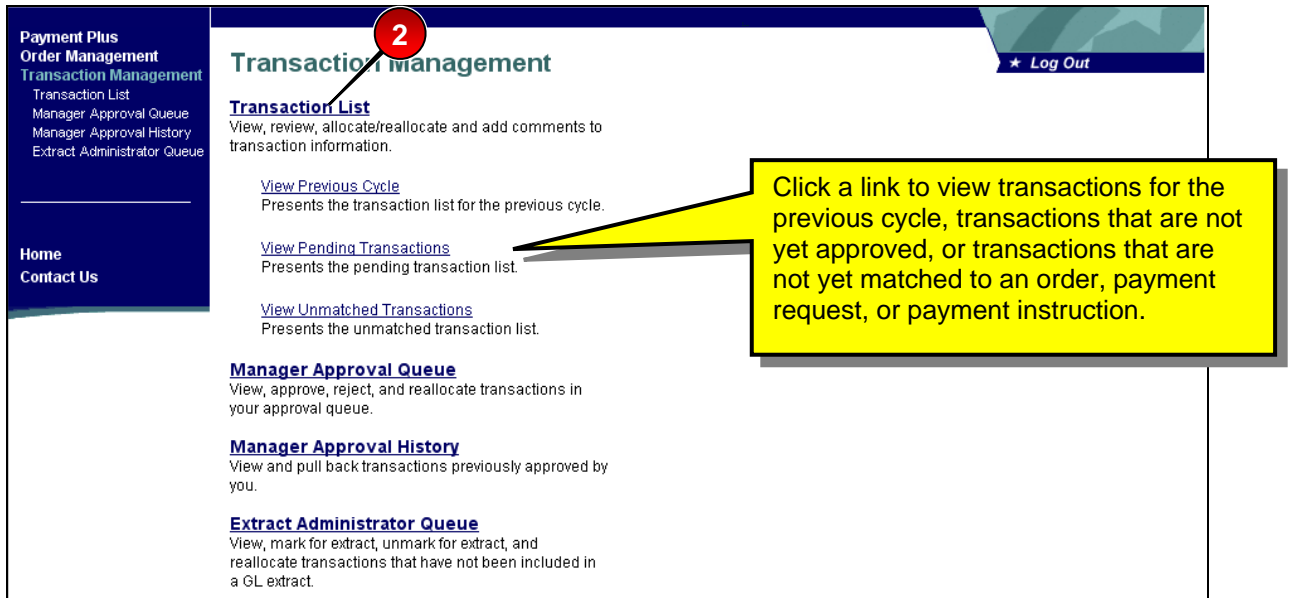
Payment Plus
Order Management
Transaction Management
Transaction List
Manager Approval Queue
Manager Approval History
Extract Administrator Queue

Home
Contact Us

2

Transaction Management

★ Log Out

Transaction List
View, review, allocate/reallocate and add comments to transaction information.

View Previous Cycle
Presents the transaction list for the previous cycle.

View Pending Transactions
Presents the pending transaction list.

View Unmatched Transactions
Presents the unmatched transaction list.

Manager Approval Queue
View, approve, reject, and reallocate transactions in your approval queue.

Manager Approval History
View and pull back transactions previously approved by you.

Extract Administrator Queue
View, mark for extract, unmark for extract, and reallocate transactions that have not been included in a GL extract.

Click a link to view transactions for the previous cycle, transactions that are not yet approved, or transactions that are not yet matched to an order, payment request, or payment instruction.